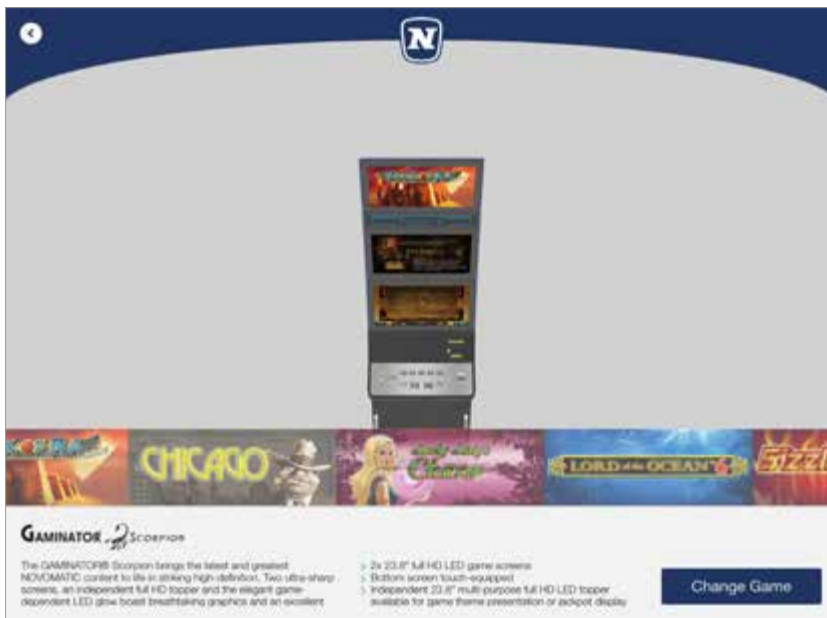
N

CHICAGO

Lucky Lady's Charm

LORD of the OCEAN

Sizzl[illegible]

GAMINATOR SCORPION

The GAMINATOR® Scorpion brings the latest and greatest NOVOMATIC content to life in striking high-definition. Two ultra-sharp screens, an independent full HD topper and the elegant game-dependent LED glow boast breathtaking graphics and an excellent

> 2x 23.8" full HD LED game screens
> Bottom screen touch-equipped
> Independent 23.8" multi-purpose full HD LED topper available for game theme presentation or jackpot display

Change Game